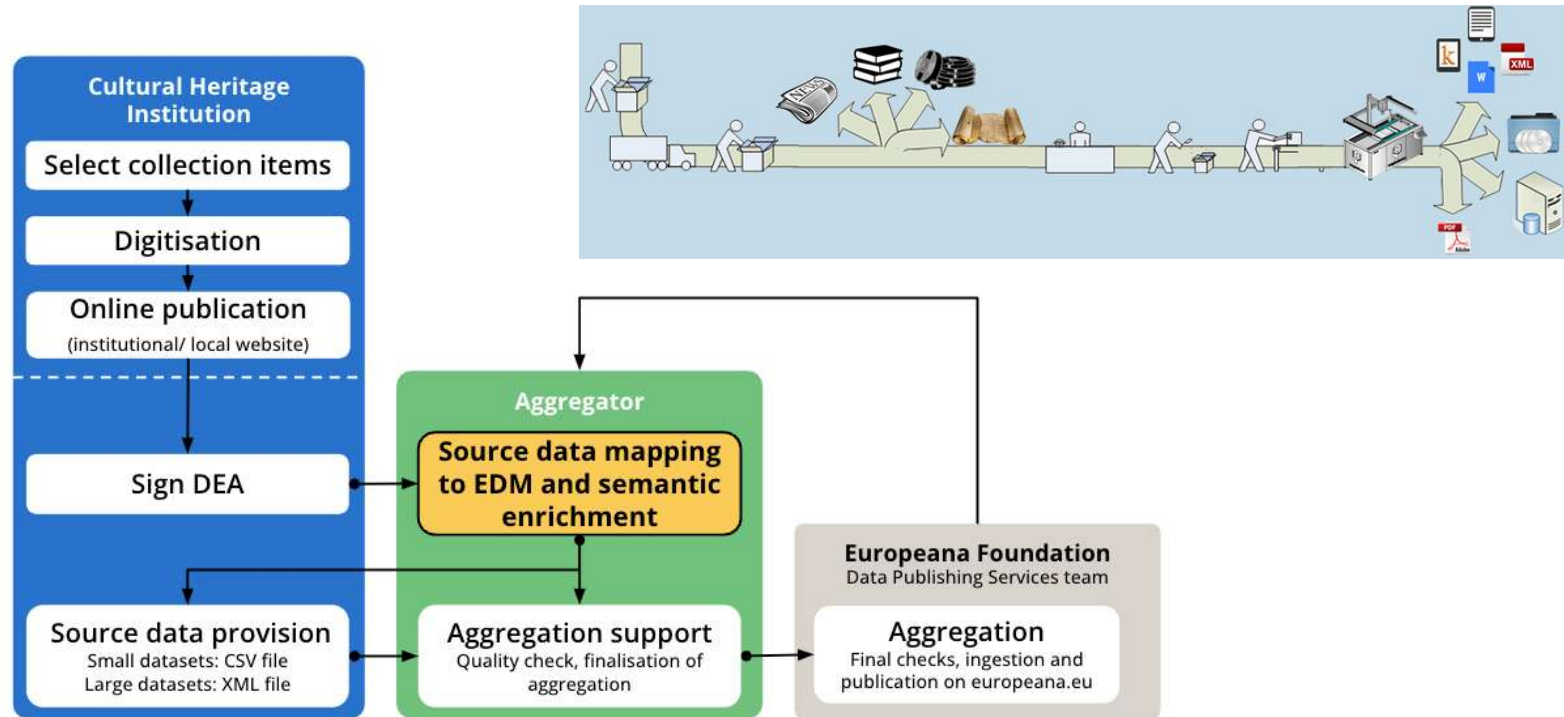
Cultural Heritage Institution

Select collection items

Digitisation

Online publication
(institutional/ local website)

Sign DEA

Source data provision
Small datasets: CSV file
Large datasets: XML file

Aggregator

Source data mapping to EDM and semantic enrichment

Aggregation support
Quality check, finalisation of aggregation

Europeana Foundation
Data Publishing Services team

Aggregation
Final checks, ingestion and publication on europeana.eu

NEWS

k

W

XML

PDF